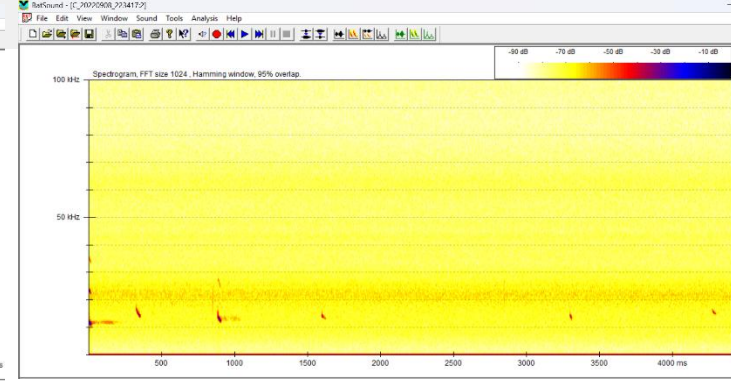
BatSound - [C_20220908_223417:2]

File Edit View Window Sound Tools Analysis Help

-90 dB -70 dB -50 dB -30 dB -10 dB

Spectrogram, FFT size 1024 , Hamming window, 95% overlap.

100 kHz

50 kHz

500 1000 1500 2000 2500 3000 3500 4000 ms